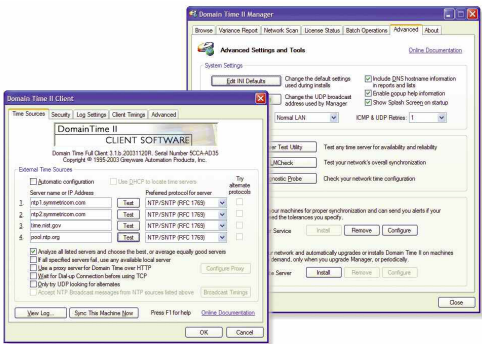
Domain Time II Manager

Browse | Variance Report | Network Scan | License Status | Batch Operations | Advanced | About

Advanced Settings and Tools

Online Documentation

System Settings

Edit INI Defaults

Change the default settings used during installs

Change the UDP broadcast address used by Manager

Include DNS hostname information in reports and lists

Enable popup help information

Show Splash Screen on startup

Normal LAN

ICMP & UDP Retries: 1

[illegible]er Test Utility

Test any time server for availability and reliability

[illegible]MCheck

Test your network's overall synchronization

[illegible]nostic Probe

Check your network time configuration

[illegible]our machines for proper synchronization and can send you alerts if your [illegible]ed the tolerances you specify.

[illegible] Service

Install

Remove

Configure

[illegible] network and automatically and upgrade or install Domain Time II on machines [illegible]emand, only when you upgrade Manager, or periodically.

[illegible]e Server

Install

Remove

Configure

Close

Domain Time II Client

Time Sources | Security | Log Settings | Client Timings | Advanced

Domain Time II
CLIENT SOFTWARE

Domain Time Full Client 3.1.b.20031120R, Serial Number 5CCA-AD35
Copyright © 1995-2003 Greyware Automation Products, Inc.

External Time Sources

Automatic configuration

Use DHCP to locate time servers

Server name or IP Address

Preferred protocol for server

Try alternate protocols

1. ntp1.symmetricom.com | Test | NTP/SNTP (RFC 1769)
2. ntp2.symmetricom.com | Test | NTP/SNTP (RFC 1769)
3. time.nist.gov | Test | NTP/SNTP (RFC 1769)
4. pool.ntp.org | Test | NTP/SNTP (RFC 1769)

Analyze all listed servers and choose the best, or average equally good servers

If all specified servers fail, use any available local server

Use a proxy server for Domain Time over HTTP

Configure Proxy

Wait for Dial-up Connection before using TCP

Only try UDP looking for alternates

Accept NTP Broadcast messages from NTP sources listed above

Broadcast Timings

View Log...

Sync This Machine Now

Press F1 for help

Online Documentation

OK

Cancel